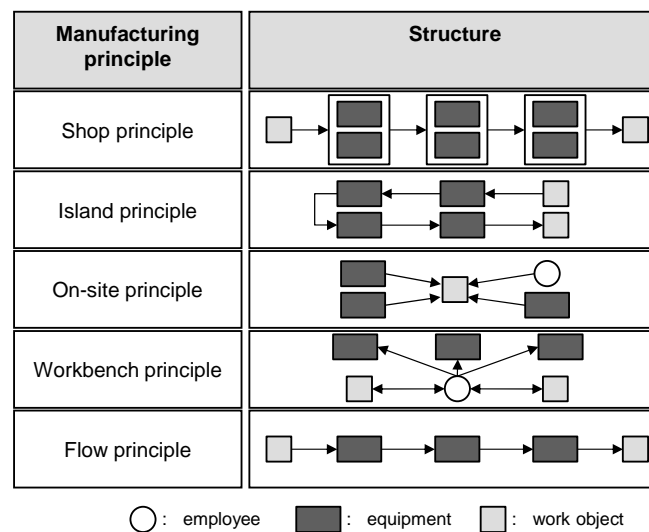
| Manufacturing principle | Structure |
|---|---|
| Shop principle | |
| Island principle | |
| On-site principle | |
| Workbench principle | |
| Flow principle | |

: employee : equipment : work object